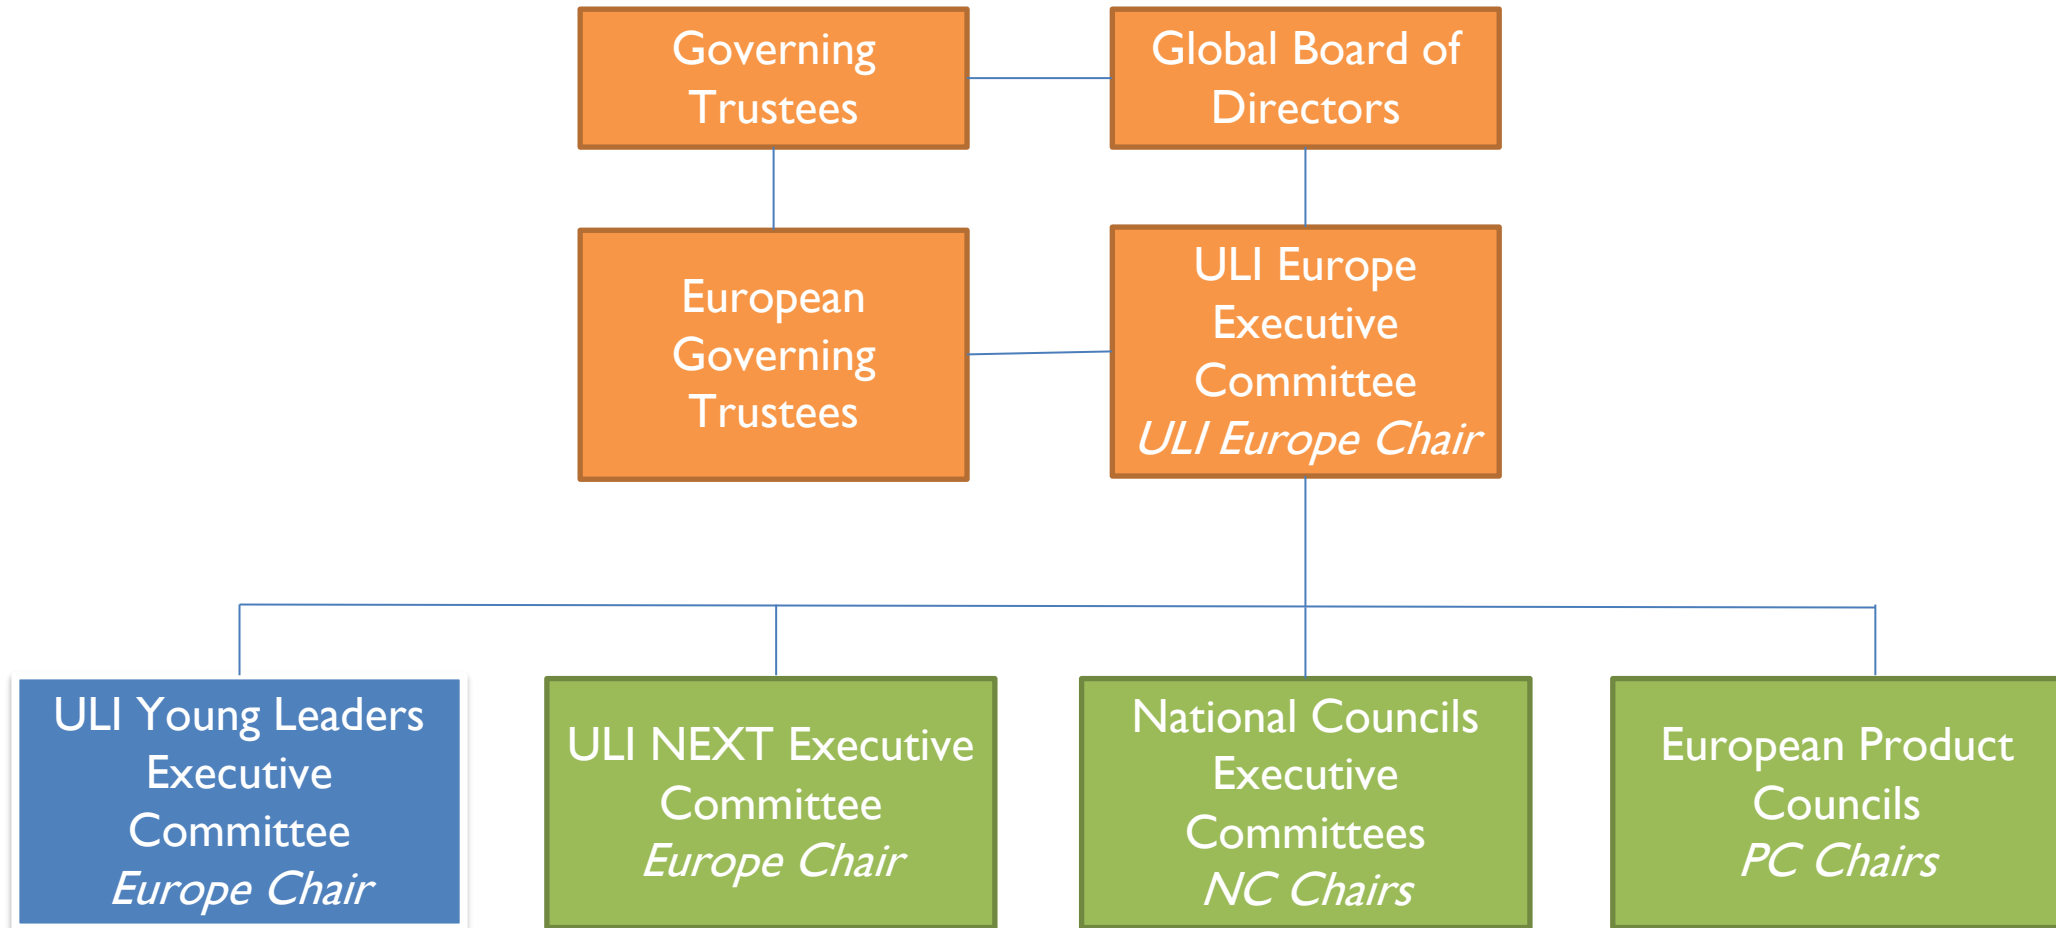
Governing Trustees

Global Board of Directors

European Governing Trustees

ULI Europe Executive Committee
*ULI Europe Chair*

ULI Young Leaders Executive Committee
*Europe Chair*

ULI NEXT Executive Committee
*Europe Chair*

National Councils Executive Committees
*NC Chairs*

European Product Councils
*PC Chairs*